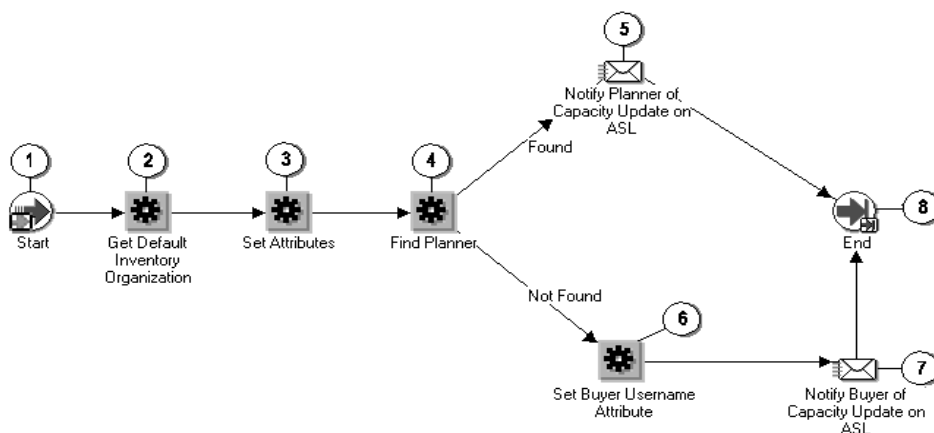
1
Start

2
Get Default Inventory Organization

3
Set Attributes

4
Find Planner

Found

5
Notify Planner of Capacity Update on ASL

Not Found

6
Set Buyer Username Attribute

8
End

7
Notify Buyer of Capacity Update on ASL